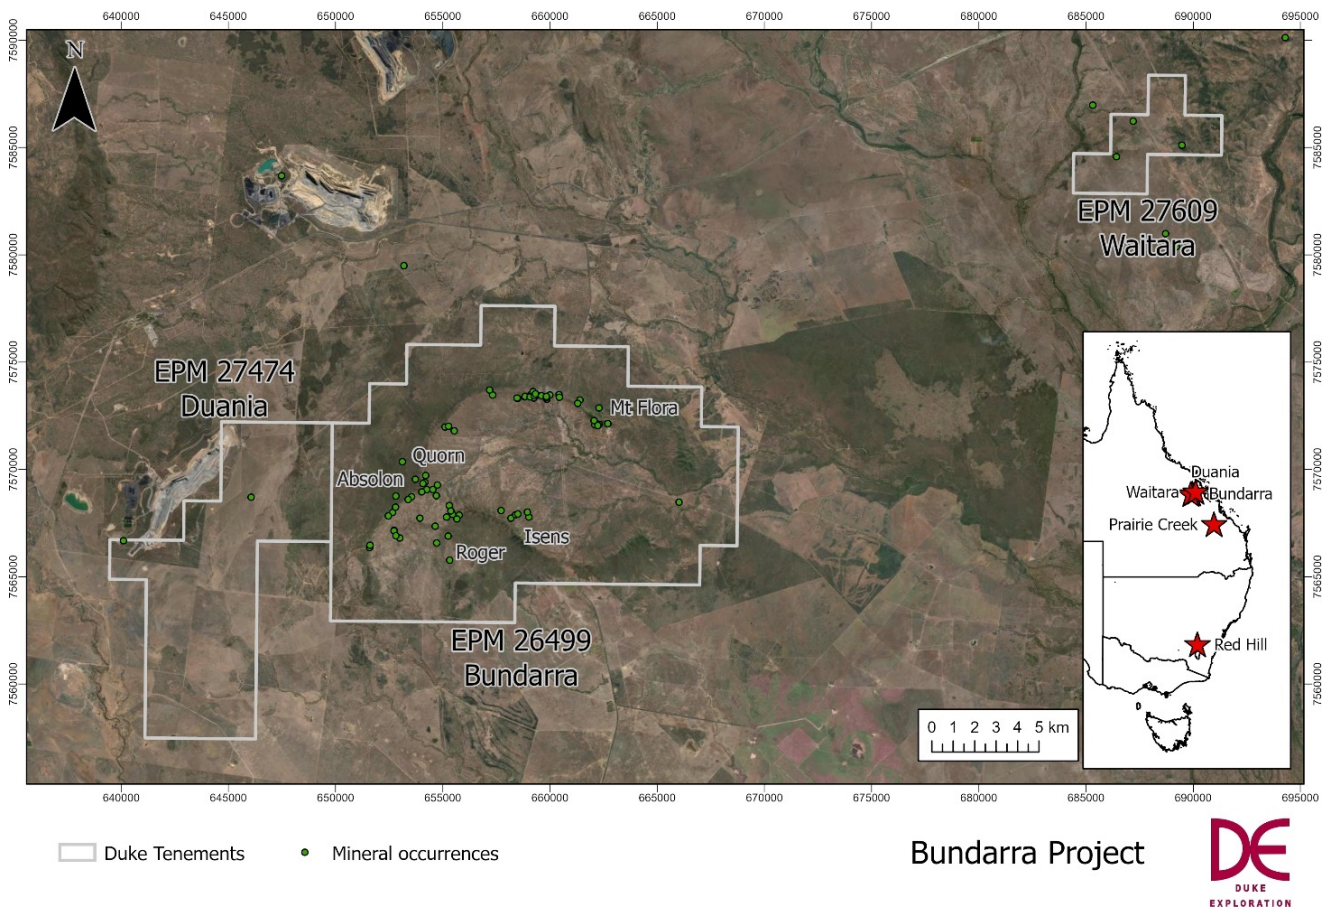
640000 645000 650000 655000 660000 665000 670000 675000 680000 685000 690000 695000

7590000 7585000 7580000 7575000 7570000 7565000 7560000

N

EPM 27609
Waitara

EPM 27474
Duania

Mt Flora
Quorn
Absolon
Isens
Roger

EPM 26499
Bundarra

Duania
Waitara
Bundarra
Prairie Creek
Red Hill

0 1 2 3 4 5 km

Duke Tenements
Mineral occurrences

Bundarra Project

DE
DUKE
EXPLORATION